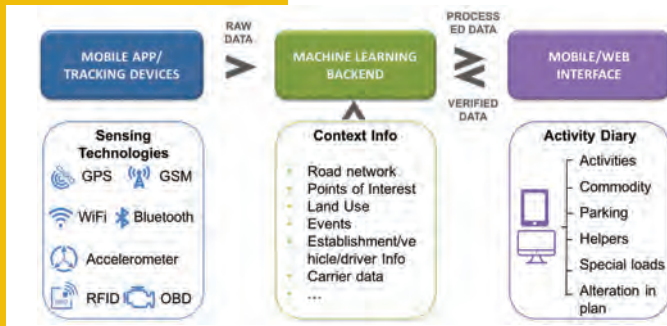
MOBILE APP/ TRACKING DEVICES

RAW DATA

MACHINE LEARNING BACKEND

PROCESS ED DATA

VERIFIED DATA

MOBILE/WEB INTERFACE

Sensing Technologies

GPS

GSM

WiFi

Bluetooth

Accelerometer

RFID

OBD

Context Info

Road network

Points of Interest

Land Use

Events

Establishment/vehicle/driver Info

Carrier data

...

Activity Diary

Activities

Commodity

Parking

Helpers

Special loads

Alteration in plan